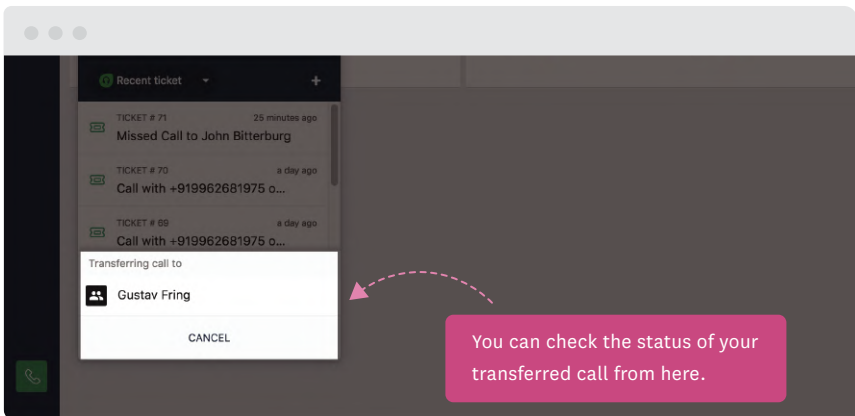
Recent ticket

+

TICKET # 71

25 minutes ago

Missed Call to John Bitterburg

TICKET # 70

a day ago

Call with +919962681975 o...

TICKET # 69

a day ago

Call with +919962681975 o...

Transferring call to

Gustav Fring

CANCEL

You can check the status of your transferred call from here.